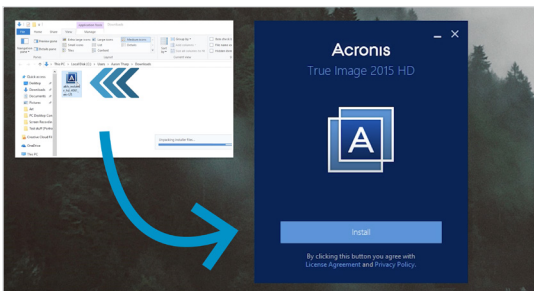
Application Tools

Downloads

File

Home

Share

View

Manage

Quick access

Desktop

Downloads

Documents

Pictures

This PC

Local Disk (C:)

Users

Aaron Thiago

Downloads

Extracting Installer files...

Acronis

True Image 2015 HD

Install

By clicking this button you agree with License Agreement and Privacy Policy.